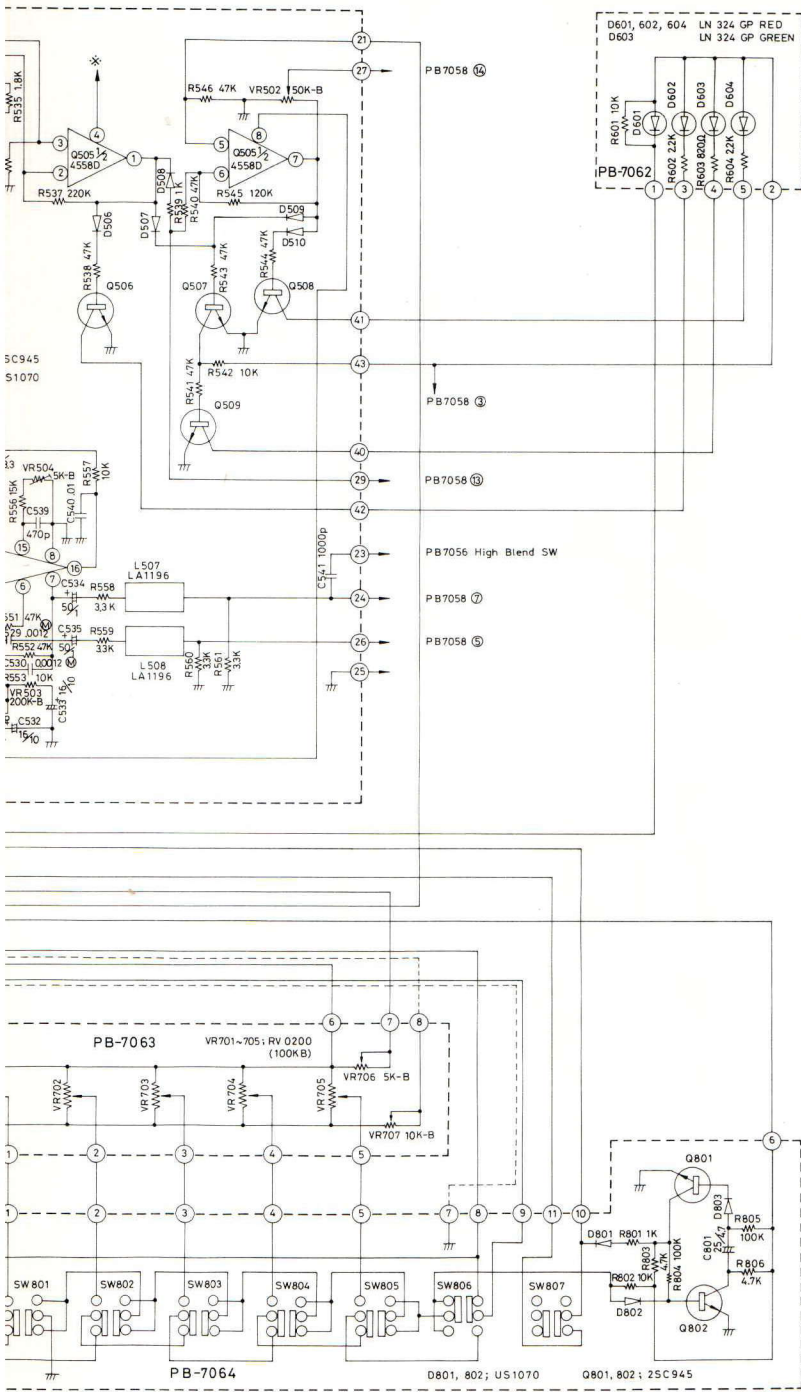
D601, 602, 604 LN 324 GP RED
D603 LN 324 GP GREEN

R601 10K
D601
D602
D603
D604
R602 22K
R603 820Ω
R604 22K
PB-7062
1
3
4
5
2

21
27
PB7058 ⑭
R546 47K
VR502 50K-B
R535 1.8K
※
4
3
Q505 1/2
4558D
1
2
R537 220K
D508
R539 1K
R540 47K
5
8
Q505 1/2
4558D
6
7
R545 120K
D509
D510
D506
D507
R538 47K
Q506
R543 47K
R544 47K
Q507
Q508
41
2SC945
US1070
43
R541 47K
R542 10K
PB7058 ③
Q509
40
VR504 5K-B
R557 10K
R556 15K
C539
C540 .01
470p
29
PB7058 ⑬
42
15
8
16
23
PB7056 High Blend SW
C541 1000p
6
7
C534
R558
3.3K
L507
LA1196
24
PB7058 ⑦
50
R551 47K
C529 .0012
C535
R559
3.3K
26
PB7058 ⑤
R552 47K
C530 .0012
L508
LA1196
R560 3.3K
R561 3.3K
R553 10K
25
VR503 200K-B
C533 16/10
C532
16/10

PB-7063
VR701~705; RV 0200 (100KB)
6
7
8
VR706 5K-B
VR702
VR703
VR704
VR705
VR707 10K-B
1
2
3
4
5
1
2
3
4
5
7
8
9
11
10
6
Q801
D801
R801 1K
D803
R805 100K
C801 25/4.7
R803 4.7K
R804 100K
R806 4.7K
R802 10K
D802
Q802
SW801
SW802
SW803
SW804
SW805
SW806
SW807
PB-7064
D801, 802; US1070
Q801, 802; 2SC945